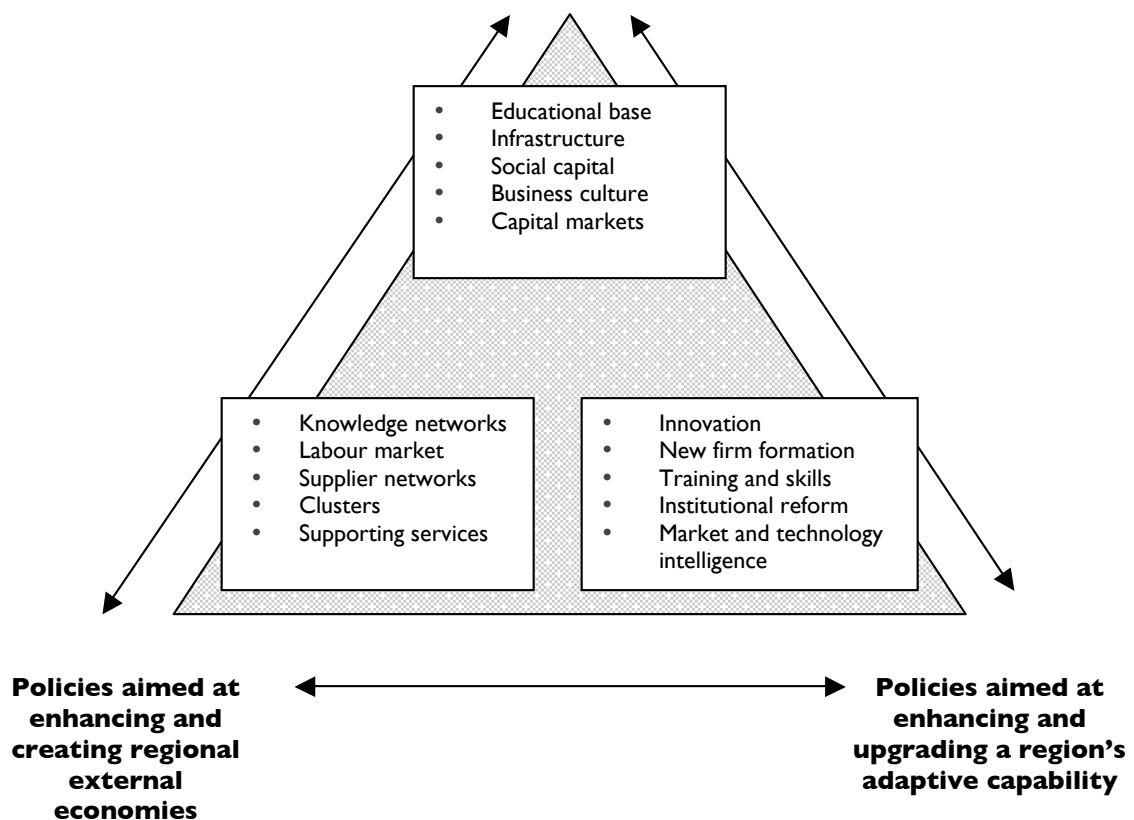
- Educational base
- Infrastructure
- Social capital
- Business culture
- Capital markets

- Knowledge networks
- Labour market
- Supplier networks
- Clusters
- Supporting services

- Innovation
- New firm formation
- Training and skills
- Institutional reform
- Market and technology intelligence

**Policies aimed at enhancing and creating regional external economies**

**Policies aimed at enhancing and upgrading a region's adaptive capability**